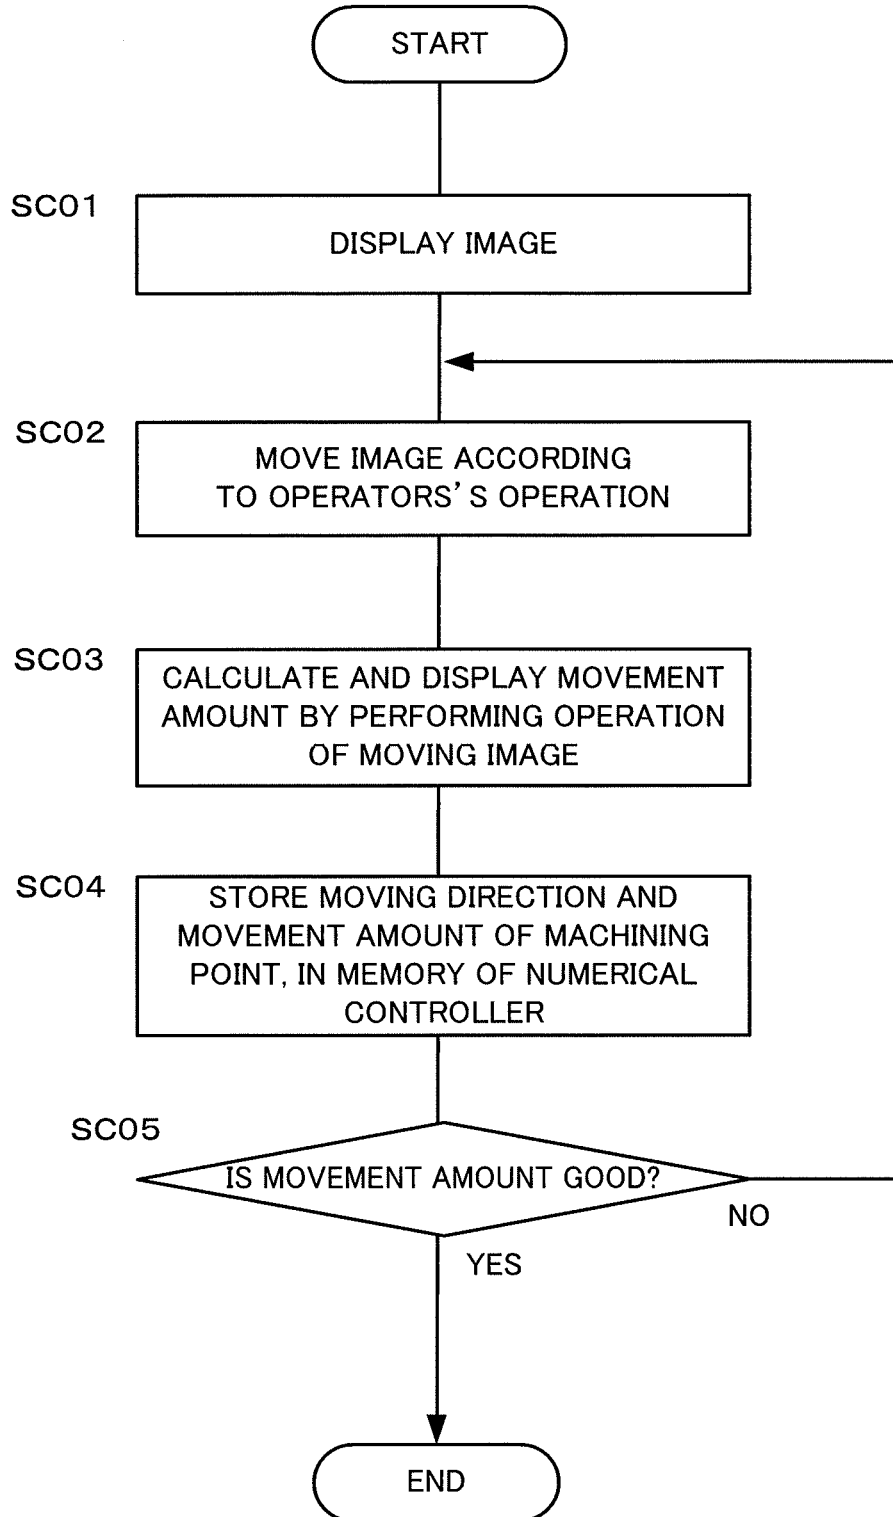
START

SC01

DISPLAY IMAGE

SC02

MOVE IMAGE ACCORDING TO OPERATORS' S OPERATION

SC03

CALCULATE AND DISPLAY MOVEMENT AMOUNT BY PERFORMING OPERATION OF MOVING IMAGE

SC04

STORE MOVING DIRECTION AND MOVEMENT AMOUNT OF MACHINING POINT, IN MEMORY OF NUMERICAL CONTROLLER

SC05

IS MOVEMENT AMOUNT GOOD?

NO

YES

END